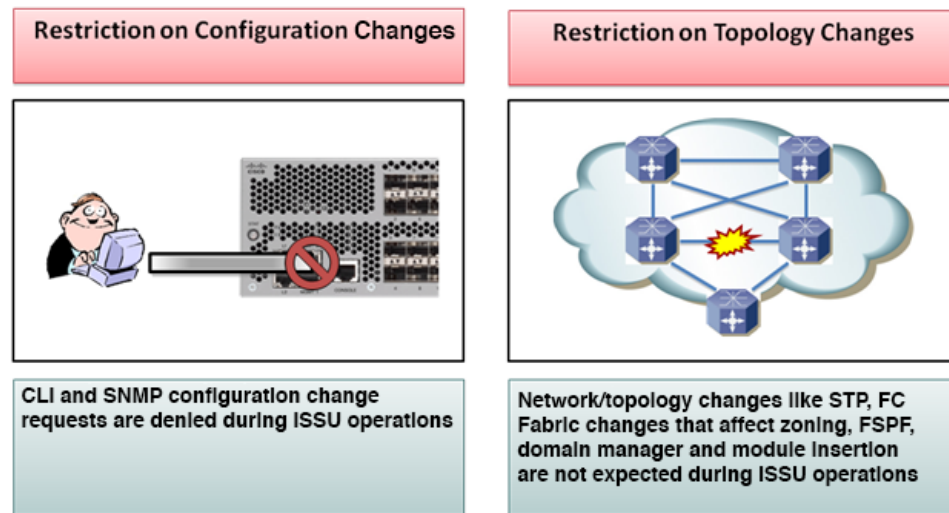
Restriction on Configuration Changes

CLI and SNMP configuration change requests are denied during ISSU operations

Restriction on Topology Changes

Network/topology changes like STP, FC Fabric changes that affect zoning, FSPF, domain manager and module insertion are not expected during ISSU operations